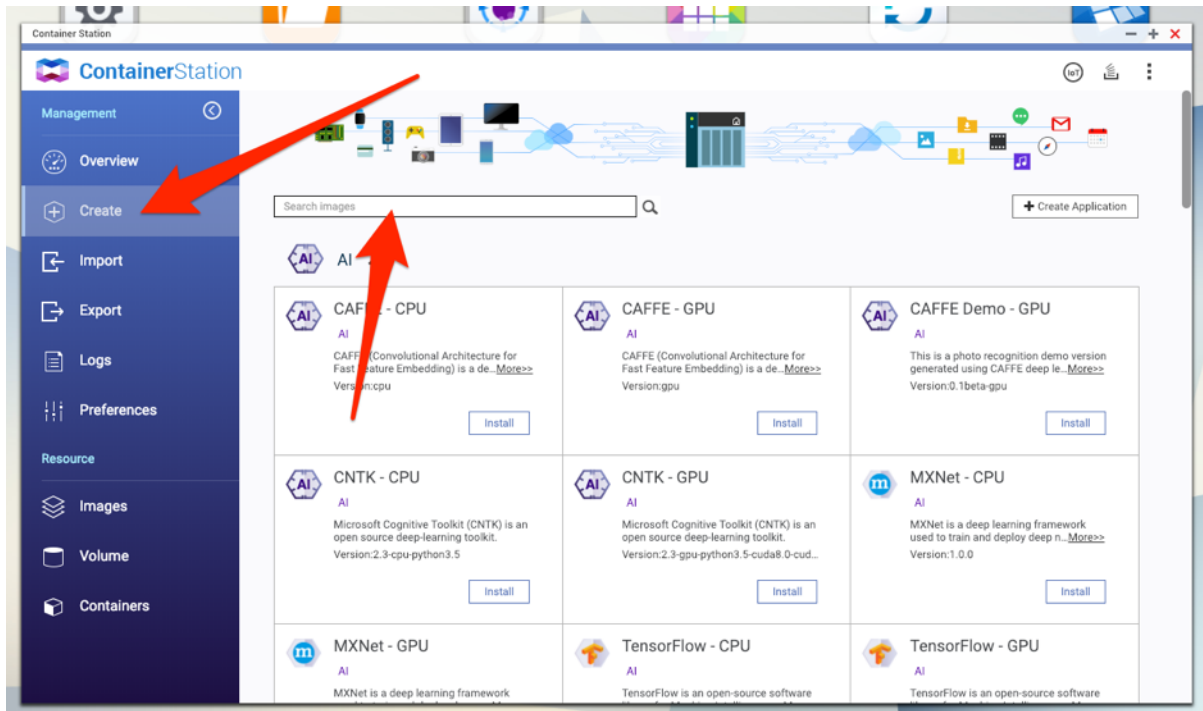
Container Station

ContainerStation

IoT

Management

Overview

Create

Import

Export

Logs

Preferences

Resource

Images

Volume

Containers

Search images

Create Application

AI

AI

| CAFFE - CPU<br>AI<br>CAFFE (Convolutional Architecture for Fast Feature Embedding) is a de...More>><br>Version:cpu<br>Install | CAFFE - GPU<br>AI<br>CAFFE (Convolutional Architecture for Fast Feature Embedding) is a de...More>><br>Version:gpu<br>Install | CAFFE Demo - GPU<br>AI<br>This is a photo recognition demo version generated using CAFFE deep le...More>><br>Version:0.1beta-gpu<br>Install |
|---|---|---|
| CNTK - CPU<br>AI<br>Microsoft Cognitive Toolkit (CNTK) is an open source deep-learning toolkit.<br>Version:2.3-cpu-python3.5<br>Install | CNTK - GPU<br>AI<br>Microsoft Cognitive Toolkit (CNTK) is an open source deep-learning toolkit.<br>Version:2.3-gpu-python3.5-cuda8.0-cud...<br>Install | MXNet - CPU<br>AI<br>MXNet is a deep learning framework used to train and deploy deep n...More>><br>Version:1.0.0<br>Install |
| MXNet - GPU<br>AI<br>MXNet is a deep learning framework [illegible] | TensorFlow - CPU<br>AI<br>TensorFlow is an open-source software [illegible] | TensorFlow - GPU<br>AI<br>TensorFlow is an open-source software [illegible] |